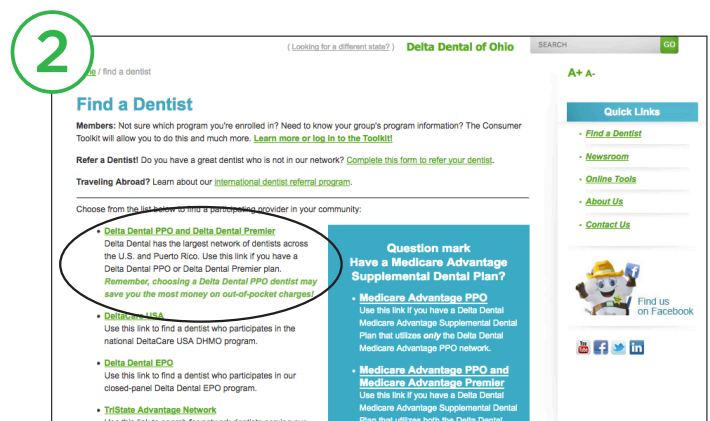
2

( Looking for a different state? ) Delta Dental of Ohio

SEARCH GO

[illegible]e / find a dentist

A+ A-

Find a Dentist

Members: Not sure which program you're enrolled in? Need to know your group's program information? The Consumer Toolkit will allow you to do this and much more. Learn more or log in to the Toolkit!

Refer a Dentist! Do you have a great dentist who is not in our network? Complete this form to refer your dentist.

Traveling Abroad? Learn about our international dentist referral program.

Choose from the list below to find a participating provider in your community:

• Delta Dental PPO and Delta Dental Premier
Delta Dental has the largest network of dentists across the U.S. and Puerto Rico. Use this link if you have a Delta Dental PPO or Delta Dental Premier plan.
Remember, choosing a Delta Dental PPO dentist may save you the most money on out-of-pocket charges!

• DeltaCare USA
Use this link to find a dentist who participates in the national DeltaCare USA DHMO program.

• Delta Dental EPO
Use this link to find a dentist who participates in our closed-panel Delta Dental EPO program.

• TriState Advantage Network
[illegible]

Question mark
Have a Medicare Advantage Supplemental Dental Plan?

• Medicare Advantage PPO
Use this link if you have a Delta Dental Medicare Advantage Supplemental Dental Plan that utilizes only the Delta Dental Medicare Advantage PPO network.

• Medicare Advantage PPO and Medicare Advantage Premier
Use this link if you have a Delta Dental Medicare Advantage Supplemental Dental Plan that utilizes both the Delta Dental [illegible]

Quick Links
• Find a Dentist
• Newsroom
• Online Tools
• About Us
• Contact Us

Find us on Facebook